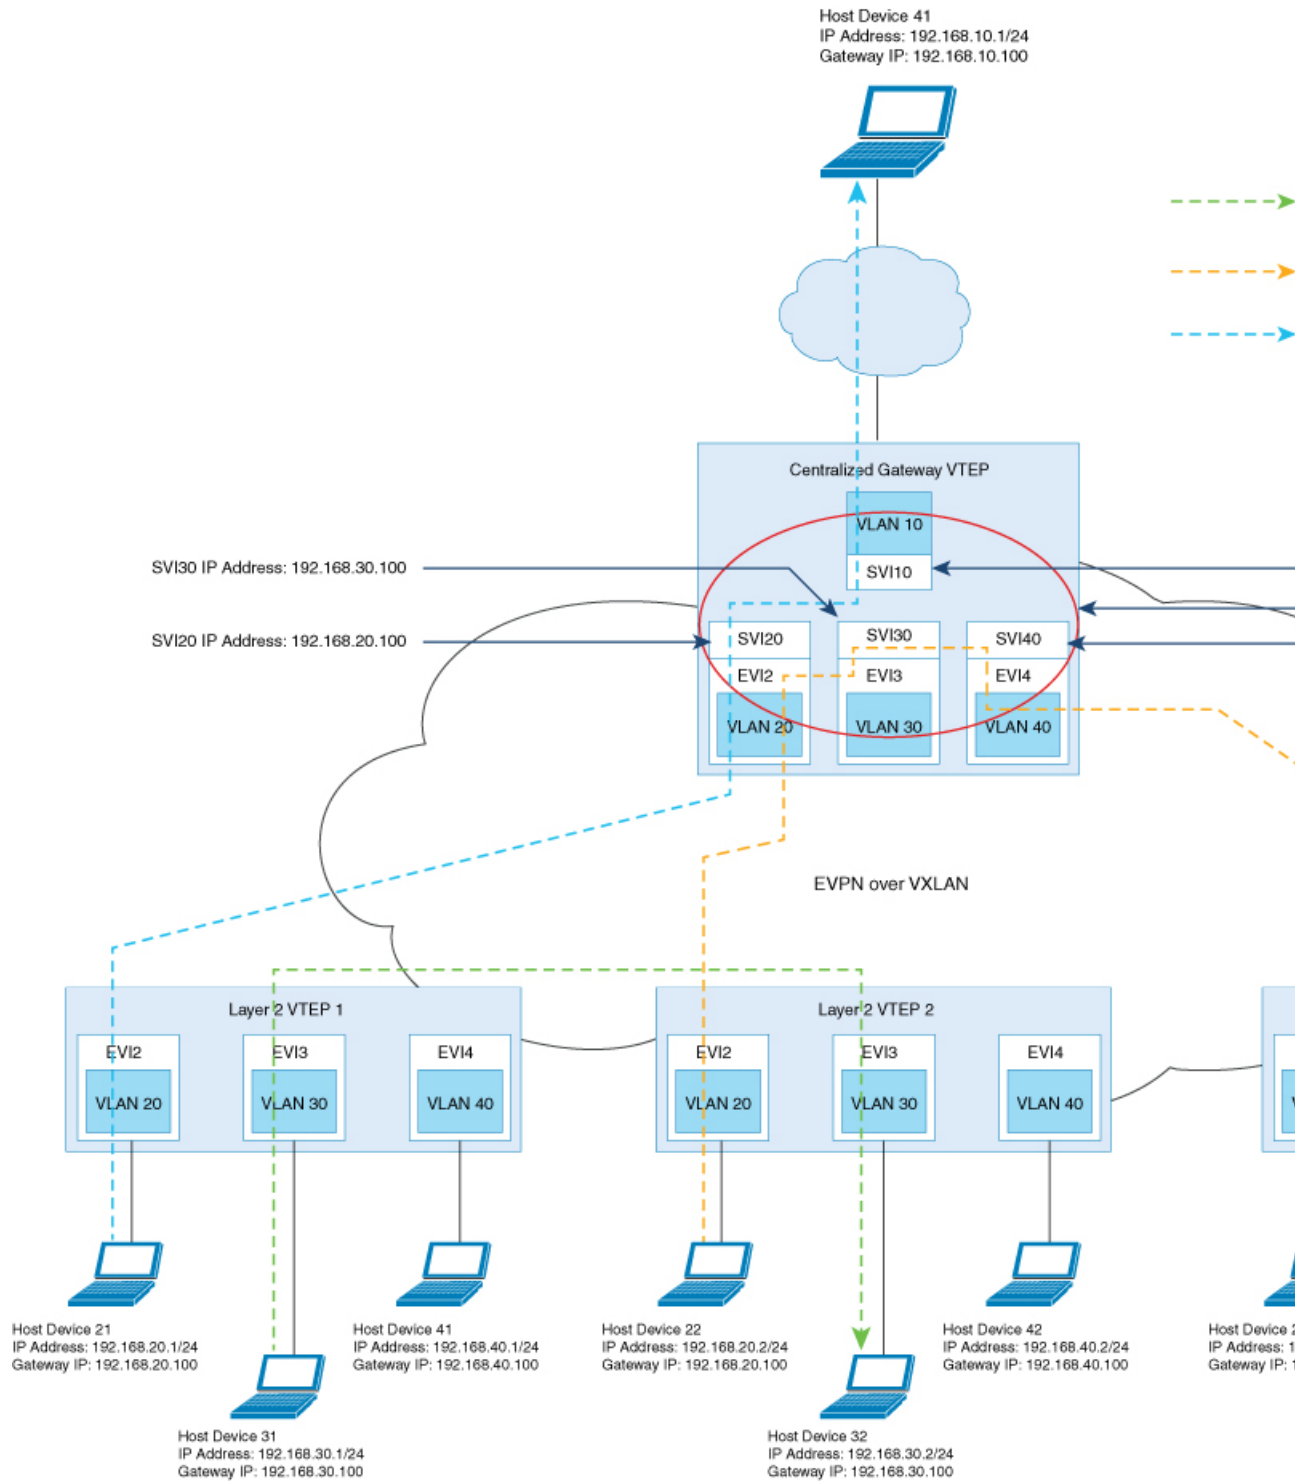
Host Device 41
IP Address: 192.168.10.1/24
Gateway IP: 192.168.10.100

Centralized Gateway VTEP

VLAN 10
SVI10

SVI30 IP Address: 192.168.30.100

SVI20 IP Address: 192.168.20.100

SVI20
EVI2
VLAN 20

SVI30
EVI3
VLAN 30

SVI40
EVI4
VLAN 40

EVPN over VXLAN

Layer 2 VTEP 1

EVI2
VLAN 20

EVI3
VLAN 30

EVI4
VLAN 40

Layer 2 VTEP 2

EVI2
VLAN 20

EVI3
VLAN 30

EVI4
VLAN 40

Host Device 21
IP Address: 192.168.20.1/24
Gateway IP: 192.168.20.100

Host Device 41
IP Address: 192.168.40.1/24
Gateway IP: 192.168.40.100

Host Device 22
IP Address: 192.168.20.2/24
Gateway IP: 192.168.20.100

Host Device 42
IP Address: 192.168.40.2/24
Gateway IP: 192.168.40.100

Host Device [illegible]
IP Address: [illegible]
Gateway IP: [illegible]

Host Device 31
IP Address: 192.168.30.1/24
Gateway IP: 192.168.30.100

Host Device 32
IP Address: 192.168.30.2/24
Gateway IP: 192.168.30.100